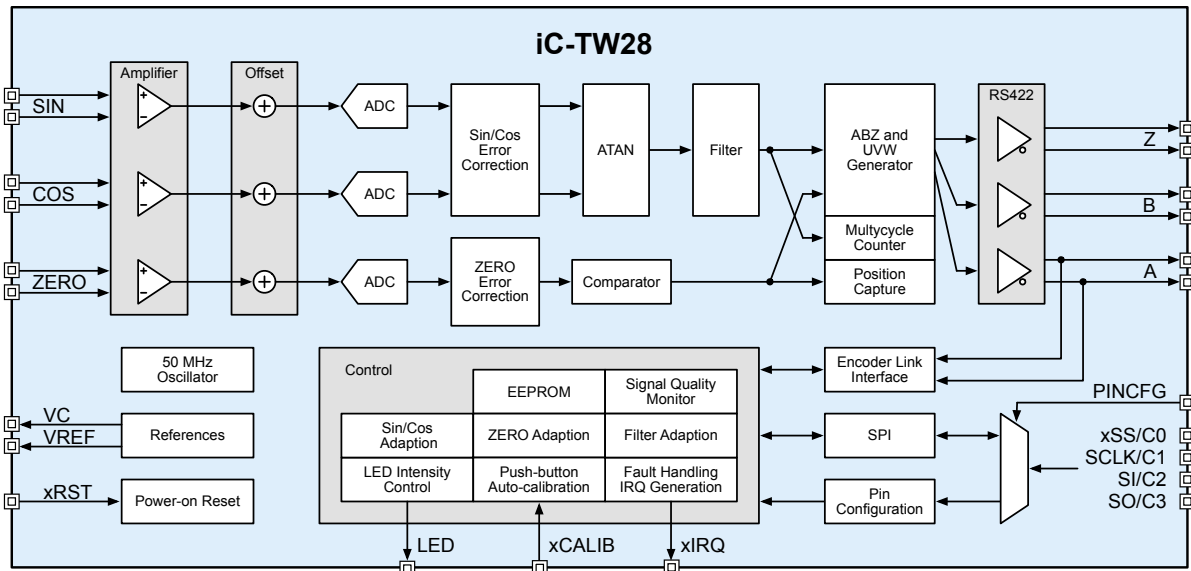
iC-TW28

Amplifier

Offset

SIN

COS

ZERO

ADC

ADC

ADC

Sin/Cos Error Correction

ATAN

Filter

ABZ and UVW Generator

RS422

Z

B

A

Multycycle Counter

Position Capture

ZERO Error Correction

Comparator

50 MHz Oscillator

Control

EEPROM

Signal Quality Monitor

Encoder Link Interface

PINCFG

VC

VREF

References

Sin/Cos Adaption

ZERO Adaption

Filter Adaption

SPI

xSS/C0

SCLK/C1

SI/C2

SO/C3

xRST

Power-on Reset

LED Intensity Control

Push-button Auto-calibration

Fault Handling IRQ Generation

Pin Configuration

LED

xCALIB

xIRQ